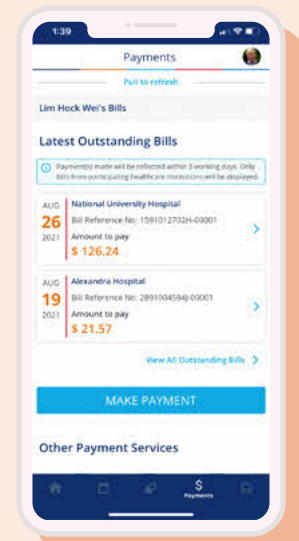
1:39

Payments

Pull to refresh

Lim Hock Wei's Bills

Latest Outstanding Bills

Payment(s) made will be reflected within 3 working days. Only bills from participating healthcare institutions will be displayed.

AUG 26 2021
National University Hospital
Bill Reference No: 1591012702H-00001
Amount to pay
$ 126.24

AUG 19 2021
Alexandra Hospital
Bill Reference No: 2891004584J-00001
Amount to pay
$ 21.57

View All Outstanding Bills

MAKE PAYMENT

Other Payment Services

Payments